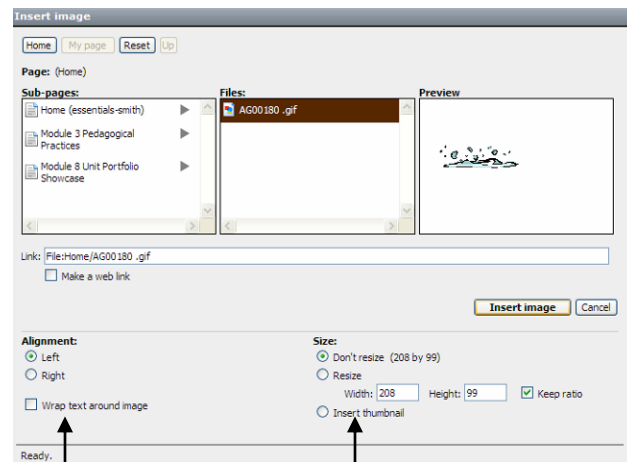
Insert image

Home My page Reset Up

Page: (Home)

Sub-pages:
Home (essentials-smith)
Module 3 Pedagogical Practices
Module 8 Unit Portfolio Showcase

Files:
AG00180 .gif

Preview

Link: File:Home/AG00180 .gif

Make a web link

Insert image Cancel

Alignment:
Left
Right

Wrap text around image

Size:
Don't resize (208 by 99)
Resize
Width: 208 Height: 99 Keep ratio
Insert thumbnail

Ready.